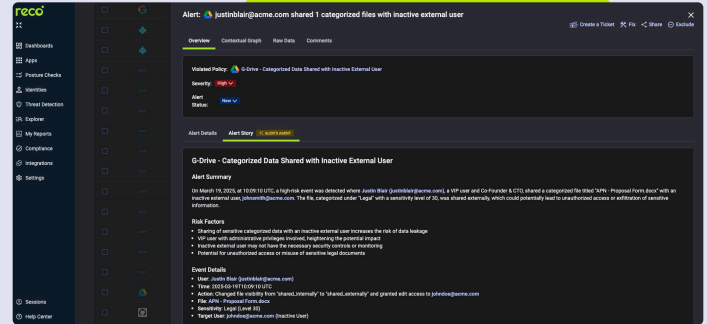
reco

Dashboards
Apps
Posture Checks
Identities
Threat Detection
Explorer
My Reports
Compliance
Integrations
Settings

Sessions
Help Center

Alert: justinblair@acme.com shared 1 categorized files with inactive external user

Create a Ticket  Fix  Share  Exclude

Overview  Contextual Graph  Raw Data  Comments

Violated Policy: G-Drive - Categorized Data Shared with Inactive External User
Severity: High
Alert Status: New

Alert Details  Alert Story  AI alerts assist

G-Drive - Categorized Data Shared with Inactive External User

Alert Summary

On March 19, 2025, at 10:09:10 UTC, a high-risk event was detected where Justin Blair (justinblair@acme.com), a VIP user and Co-Founder & CTO, shared a categorized file titled "APN - Proposal Form.docx" with an inactive external user, johnsmith@acme.com. The file, categorized under "Legal" with a sensitivity level of 30, was shared externally, which could potentially lead to unauthorized access or exfiltration of sensitive information.

Risk Factors

• Sharing of sensitive categorized data with an inactive external user increases the risk of data leakage
• VIP user with administrative privileges involved, heightening the potential impact
• Inactive external user may not have the necessary security controls or monitoring
• Potential for unauthorized access or misuse of sensitive legal documents

Event Details

• User: Justin Blair (justinblair@acme.com)
• Time: 2025-03-19T10:09:10 UTC
• Action: Changed file visibility from "shared_internally" to "shared_externally" and granted edit access to johndoe@acme.com
• File: APN - Proposal Form.docx
• Sensitivity: Legal (Level 30)
• Target User: johndoe@acme.com (Inactive User)